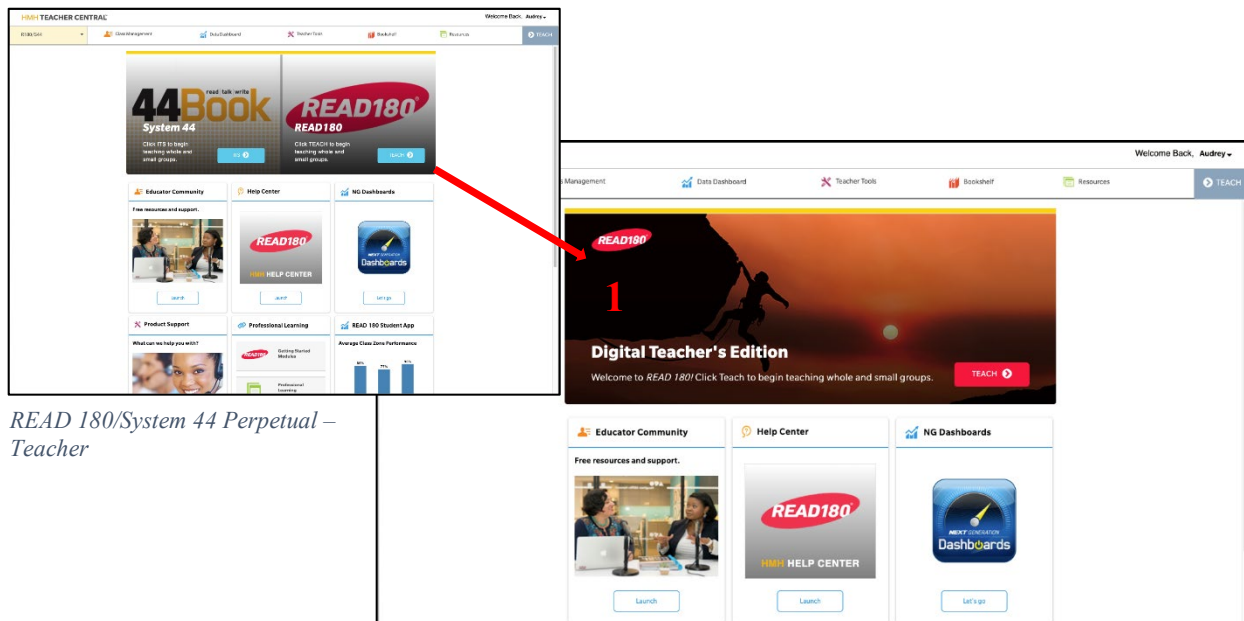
HMH TEACHER CENTRAL

Welcome Back, Audrey

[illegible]

Class Management

Data Dashboard

Teacher Tools

Bookshelf

Resources

TEACH

44Book read talk write

System 44

Click ITS to begin teaching whole and small groups.

ITS

READ180

READ180

Click TEACH to begin teaching whole and small groups.

TEACH

Educator Community

Free resources and support.

Launch

Help Center

READ180

HMH HELP CENTER

Launch

NG Dashboards

NEXT GENERATION Dashboards

Let's go

Product Support

What can we help you with?

Professional Learning

READ180 Getting Started Modules

Professional Learning

READ 180 Student App

Average Class Zone Performance

READ 180/System 44 Perpetual – Teacher

Welcome Back, Audrey

Management

Data Dashboard

Teacher Tools

Bookshelf

Resources

TEACH

READ180

1

Digital Teacher's Edition

Welcome to READ 180! Click Teach to begin teaching whole and small groups.

TEACH

Educator Community

Free resources and support.

Launch

Help Center

READ180

HMH HELP CENTER

Launch

NG Dashboards

NEXT GENERATION Dashboards

Let's go